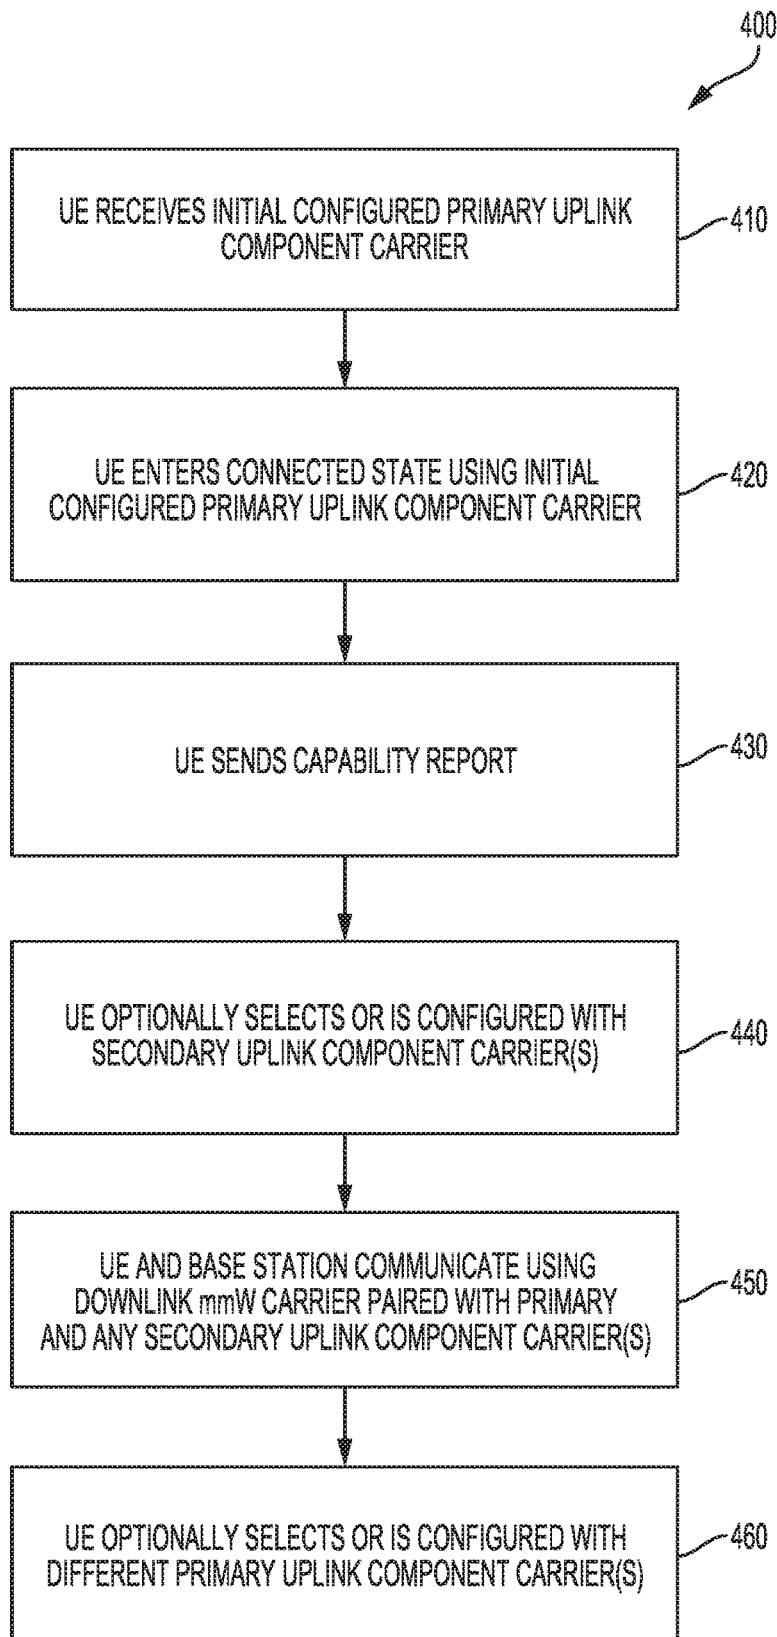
400

UE RECEIVES INITIAL CONFIGURED PRIMARY UPLINK COMPONENT CARRIER

410

UE ENTERS CONNECTED STATE USING INITIAL CONFIGURED PRIMARY UPLINK COMPONENT CARRIER

420

UE SENDS CAPABILITY REPORT

430

UE OPTIONALLY SELECTS OR IS CONFIGURED WITH SECONDARY UPLINK COMPONENT CARRIER(S)

440

UE AND BASE STATION COMMUNICATE USING DOWNLINK mmW CARRIER PAIRED WITH PRIMARY AND ANY SECONDARY UPLINK COMPONENT CARRIER(S)

450

UE OPTIONALLY SELECTS OR IS CONFIGURED WITH DIFFERENT PRIMARY UPLINK COMPONENT CARRIER(S)

460